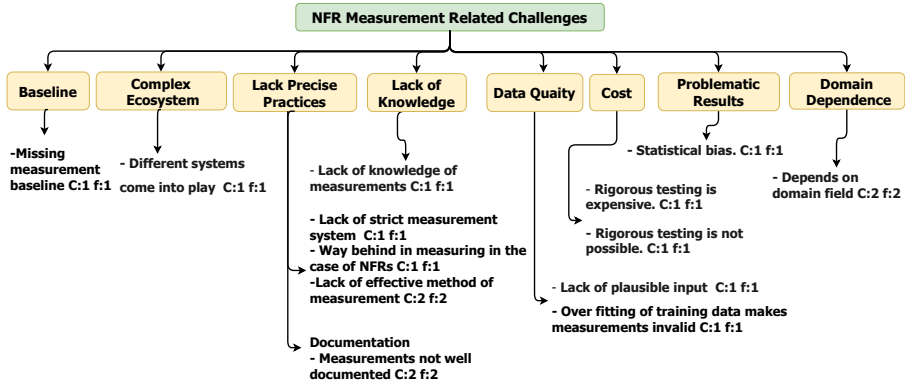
NFR Measurement Related Challenges

Baseline

-Missing measurement baseline C:1 f:1

Complex Ecosystem

- Different systems come into play C:1 f:1

Lack Precise Practices

- Lack of strict measurement system C:1 f:1
- Way behind in measuring in the case of NFRs C:1 f:1
-Lack of effective method of measurement C:2 f:2

Documentation
- Measurements not well documented C:2 f:2

Lack of Knowledge

- Lack of knowledge of measurements C:1 f:1

Data Quaity

- Lack of plausible input C:1 f:1
- Over fitting of training data makes measurements invalid C:1 f:1

Cost

- Rigorous testing is expensive. C:1 f:1
- Rigorous testing is not possible. C:1 f:1

Problematic Results

- Statistical bias. C:1 f:1

Domain Dependence

- Depends on domain field C:2 f:2